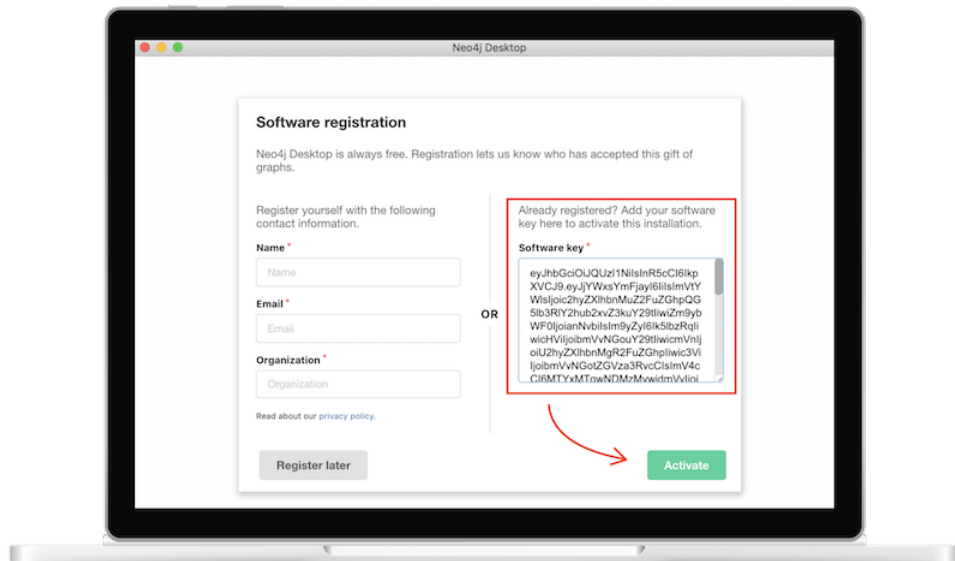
Neo4j Desktop

Software registration

Neo4j Desktop is always free. Registration lets us know who has accepted this gift of graphs.

Register yourself with the following contact information.

Name *

Name

Email *

Email

Organization *

Organization

Read about our privacy policy.

OR

Already registered? Add your software key here to activate this installation.

Software key *

eyJhbGciOiJQUzI1NiIsInR5cCI6Ikp XVCJ9.eyJjYWxsYmFjayI6IiIsImVtY WlsIjoic2hyZXlhbnMuZ2FuZGhpQG 5lb3RlY2hub2xvZ3kuY29tIiwiZm9yb WF0IjoianNvbiIsIm9yZyI6Ik5lbzRqIi wicHViIjoibmVvNGouY29tIiwicmVnIj oiU2hyZXlhbnMgR2FuZGhpIiwic3Vi IjoibmVvNGotZGVza3RvcCIsImV4c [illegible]

Register later

Activate